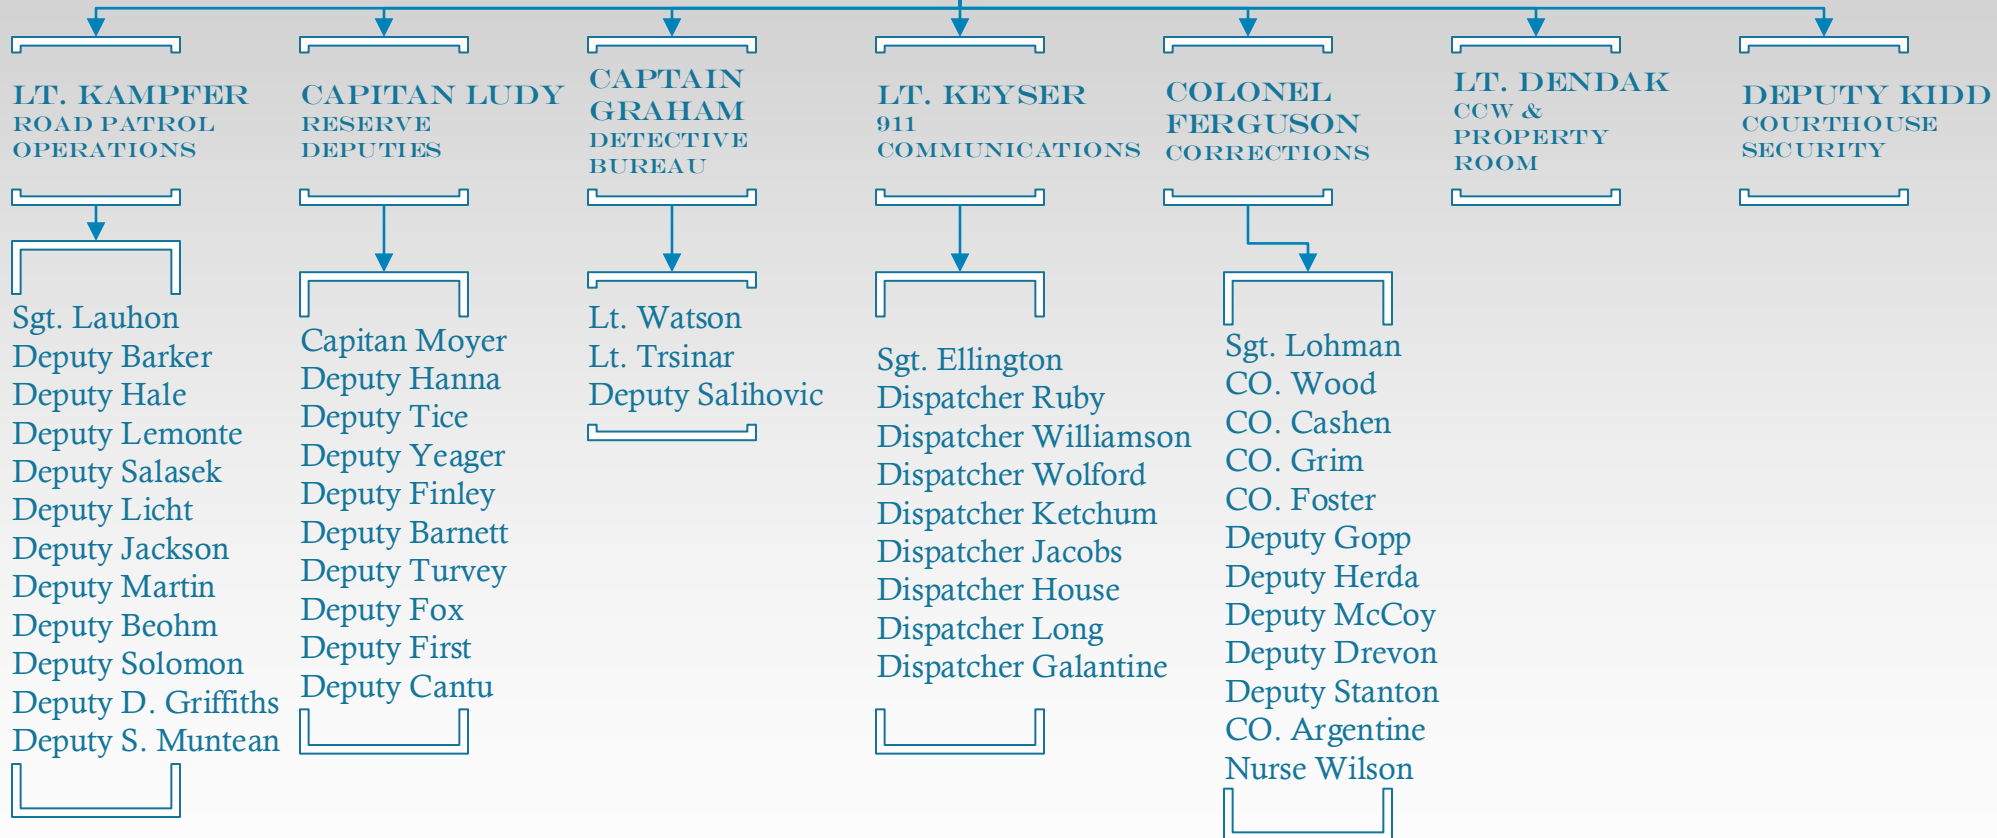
LT. KAMPFER
ROAD PATROL OPERATIONS

Sgt. Lauhon
Deputy Barker
Deputy Hale
Deputy Lemonte
Deputy Salasek
Deputy Licht
Deputy Jackson
Deputy Martin
Deputy Beohm
Deputy Solomon
Deputy D. Griffiths
Deputy S. Muntean

CAPITAN LUDY
RESERVE DEPUTIES

Capitan Moyer
Deputy Hanna
Deputy Tice
Deputy Yeager
Deputy Finley
Deputy Barnett
Deputy Turvey
Deputy Fox
Deputy First
Deputy Cantu

CAPTAIN GRAHAM
DETECTIVE BUREAU

Lt. Watson
Lt. Trsinar
Deputy Salihovic

LT. KEYSER
911 COMMUNICATIONS

Sgt. Ellington
Dispatcher Ruby
Dispatcher Williamson
Dispatcher Wolford
Dispatcher Ketchum
Dispatcher Jacobs
Dispatcher House
Dispatcher Long
Dispatcher Galantine

COLONEL FERGUSON
CORRECTIONS

Sgt. Lohman
CO. Wood
CO. Cashen
CO. Grim
CO. Foster
Deputy Gopp
Deputy Herda
Deputy McCoy
Deputy Drevon
Deputy Stanton
CO. Argentine
Nurse Wilson

LT. DENDAK
CCW & PROPERTY ROOM

DEPUTY KIDD
COURTHOUSE SECURITY